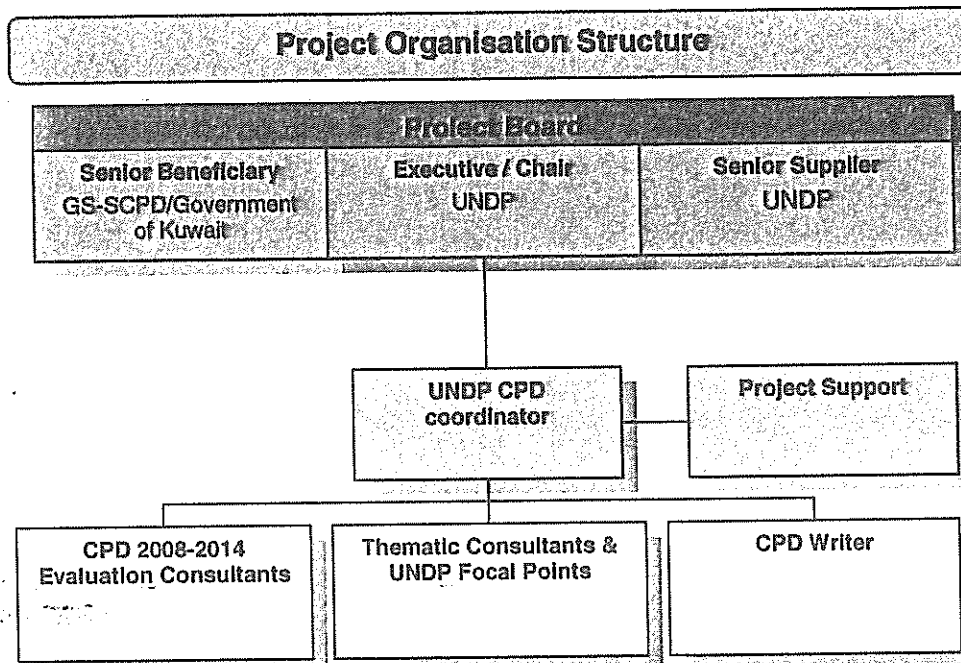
Project Organisation Structure

Project Board

Senior Beneficiary
GS-SCPD/Government of Kuwait

Executive / Chair
UNDP

Senior Supplier
UNDP

UNDP CPD coordinator

Project Support

CPD 2008-2014 Evaluation Consultants

Thematic Consultants & UNDP Focal Points

CPD Writer